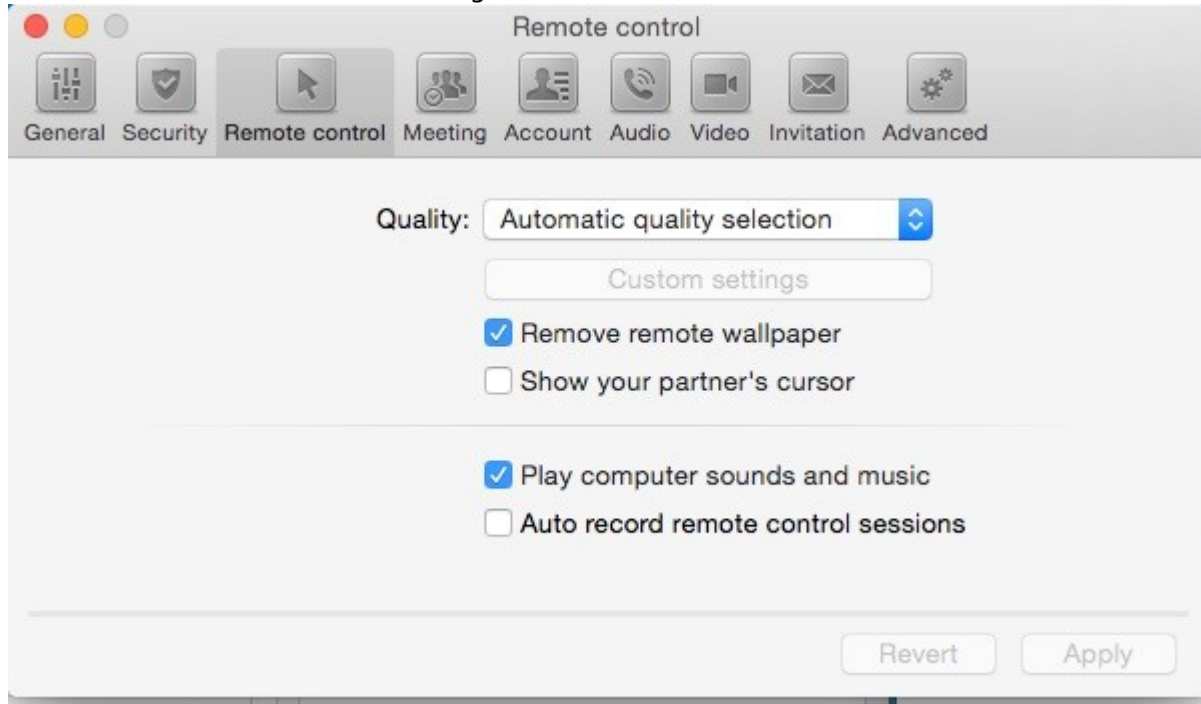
Remote control

General Security Remote control Meeting Account Audio Video Invitation Advanced

Quality: Automatic quality selection

Custom settings

Remove remote wallpaper

Show your partner's cursor

Play computer sounds and music

Auto record remote control sessions

Revert Apply